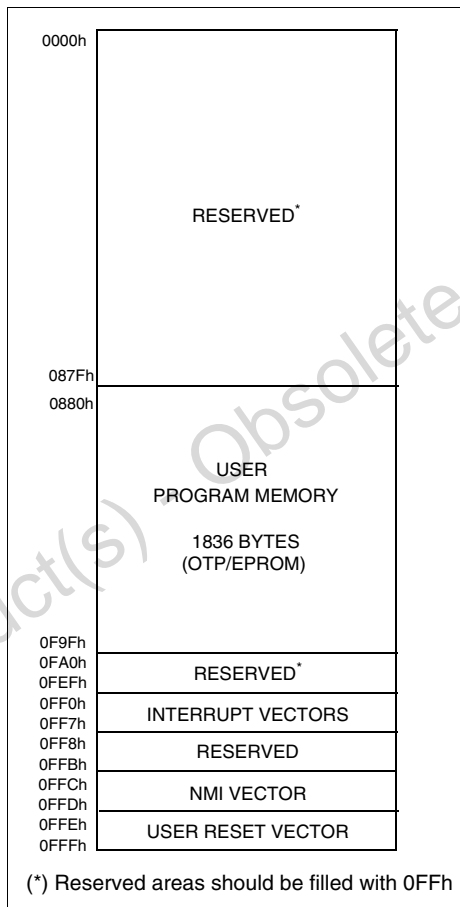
0000h

RESERVED*

087Fh
0880h

USER
PROGRAM MEMORY

1836 BYTES
(OTP/EPROM)

0F9Fh
0FA0h
RESERVED*
0FEFh
0FF0h
INTERRUPT VECTORS
0FF7h
0FF8h
RESERVED
0FFBh
0FFCh
NMI VECTOR
0FFDh
0FFEh
USER RESET VECTOR
0FFFh

(*) Reserved areas should be filled with 0FFh

uct(s) - Obsolete